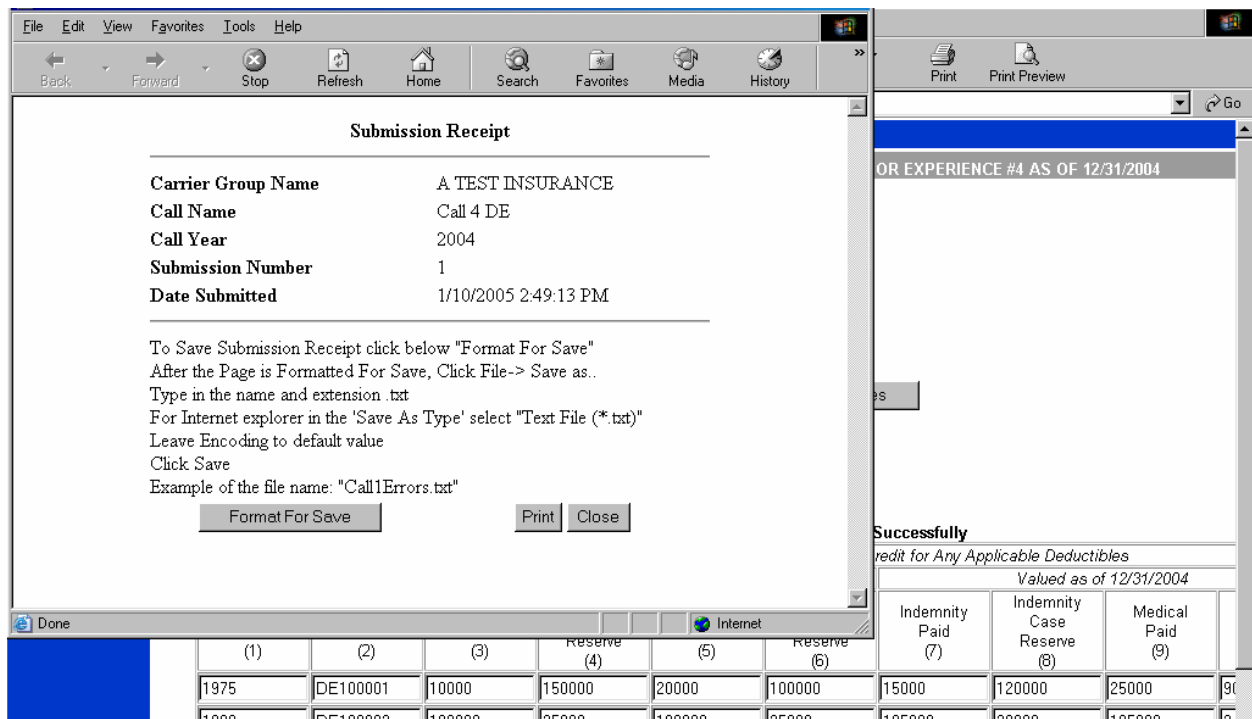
File Edit View Favorites Tools Help

Back Forward Stop Refresh Home Search Favorites Media History

Print Print Preview

Go

Submission Receipt

| | |
|---|---|
| Carrier Group Name | A TEST INSURANCE |
| Call Name | Call 4 DE |
| Call Year | 2004 |
| Submission Number | 1 |
| Date Submitted | 1/10/2005 2:49:13 PM |

To Save Submission Receipt click below "Format For Save"
After the Page is Formatted For Save, Click File-> Save as..
Type in the name and extension .txt
For Internet explorer in the 'Save As Type' select "Text File (*.txt)"
Leave Encoding to default value
Click Save
Example of the file name: "Call1Errors.txt"

Format For Save

Print Close

Done

Internet

OR EXPERIENCE #4 AS OF 12/31/2004

es

Successfully

redit for Any Applicable Deductibles

Valued as of 12/31/2004

| (1) | (2) | (3) | Reserve (4) | (5) | Reserve (6) | Indemnity Paid (7) | Indemnity Case Reserve (8) | Medical Paid (9) |
|---|---|---|---|---|---|---|---|---|
| 1975 | DE100001 | 10000 | 150000 | 20000 | 100000 | 15000 | 120000 | 25000 |